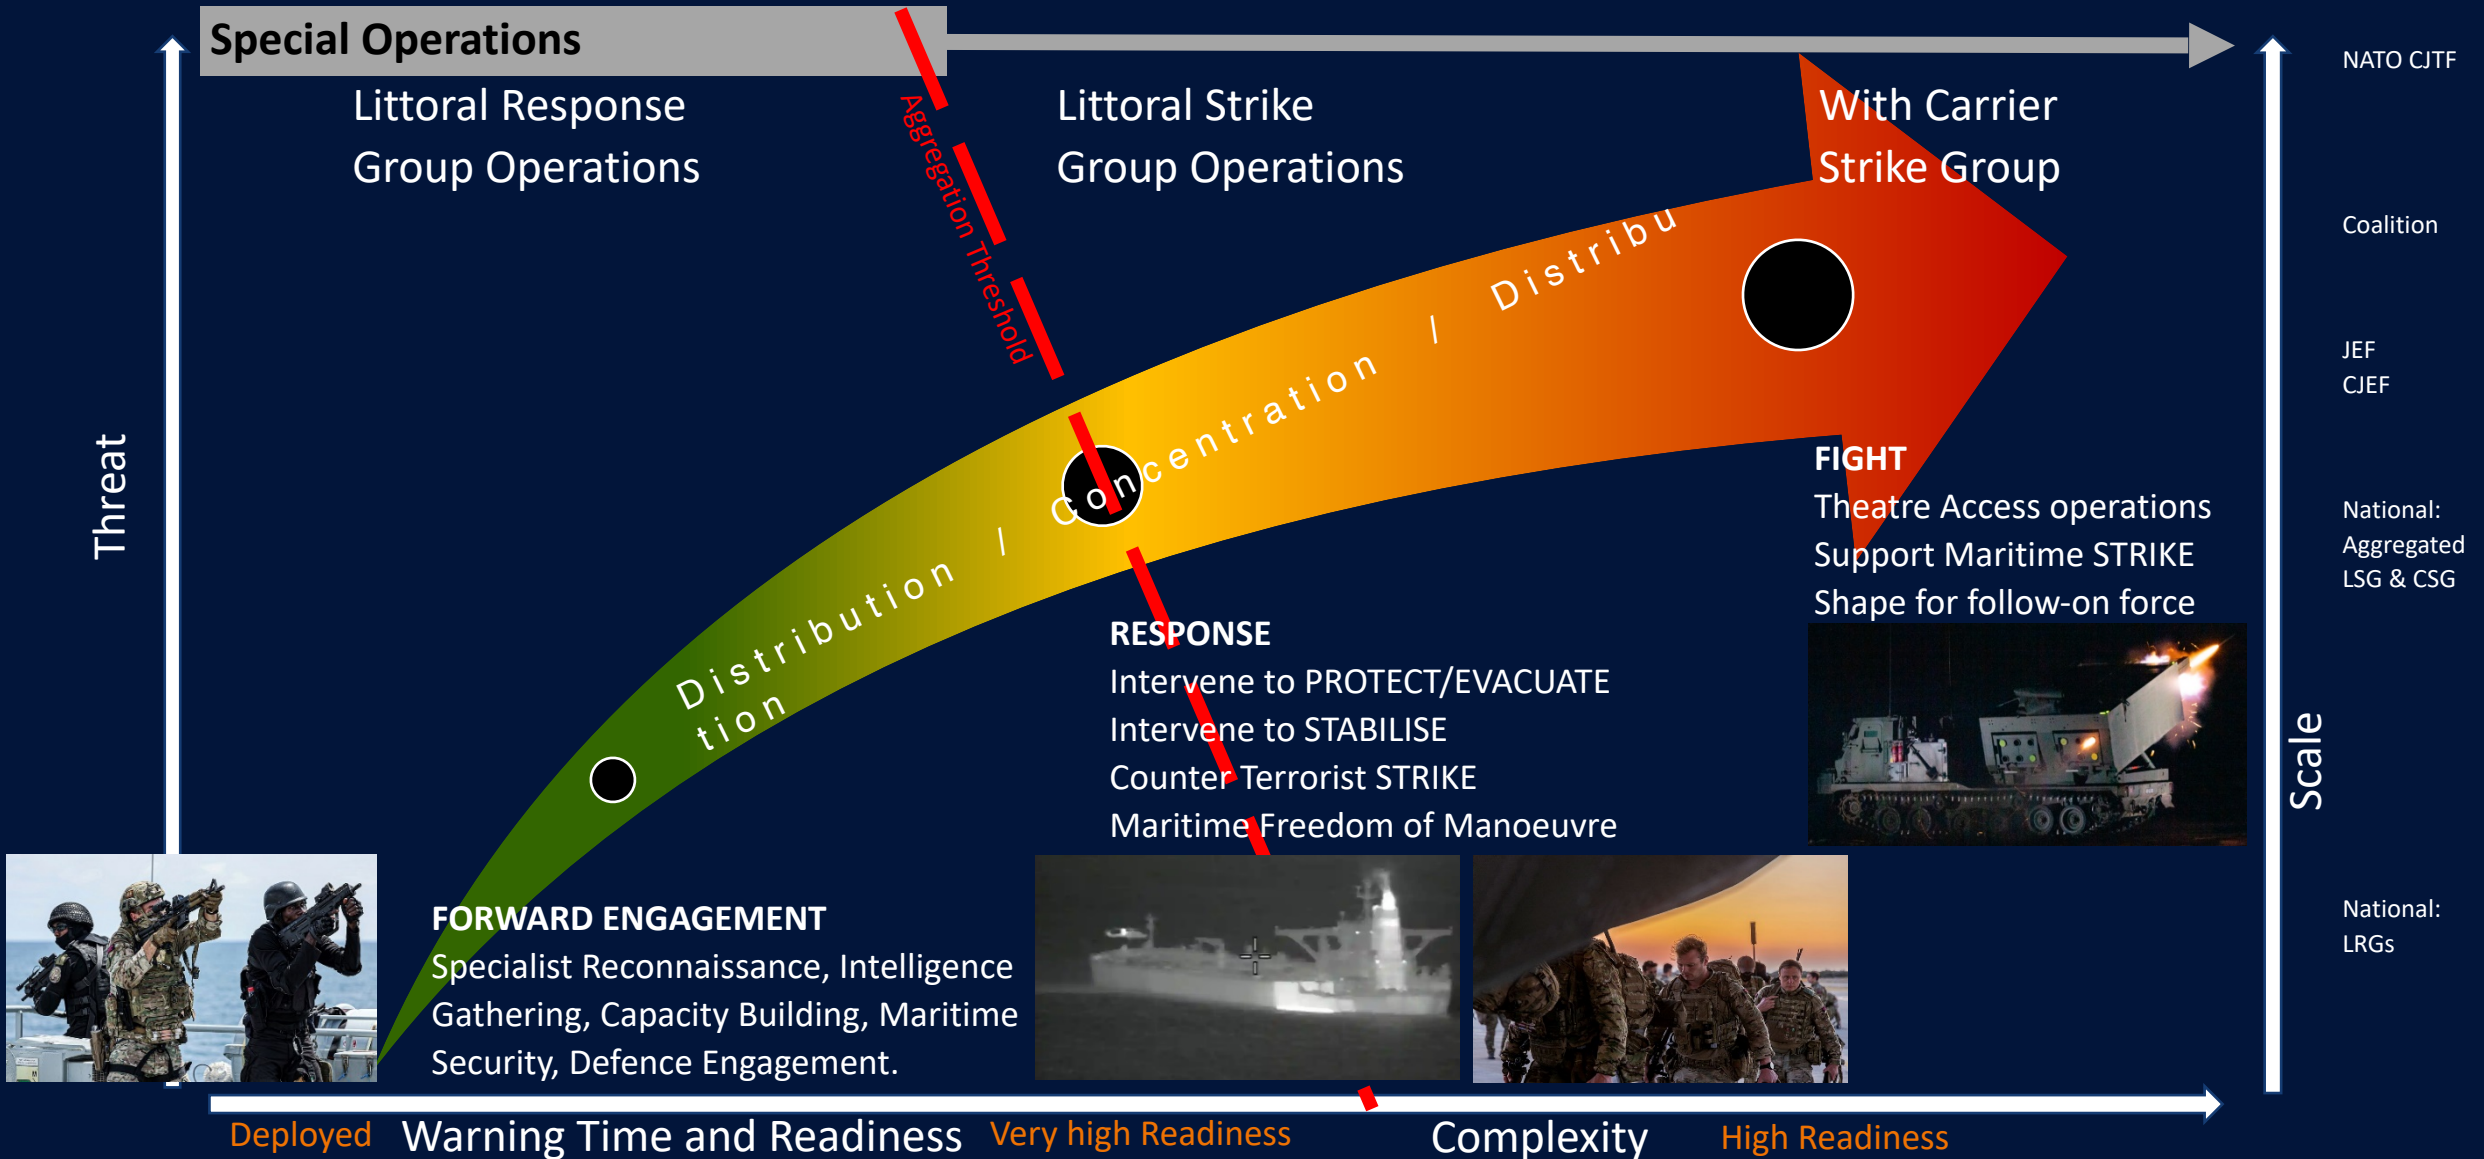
Special Operations

Littoral Response Group Operations

Aggregation Threshold

Littoral Strike Group Operations

With Carrier Strike Group

NATO CJTF

Coalition

JEF
CJEF

National: Aggregated LSG & CSG

National: LRGs

Threat

Scale

Distribution / Concentration / Distribution

FIGHT
Theatre Access operations
Support Maritime STRIKE
Shape for follow-on force

RESPONSE
Intervene to PROTECT/EVACUATE
Intervene to STABILISE
Counter Terrorist STRIKE
Maritime Freedom of Manoeuvre

FORWARD ENGAGEMENT
Specialist Reconnaissance, Intelligence Gathering, Capacity Building, Maritime Security, Defence Engagement.

Deployed Warning Time and Readiness Very high Readiness Complexity High Readiness